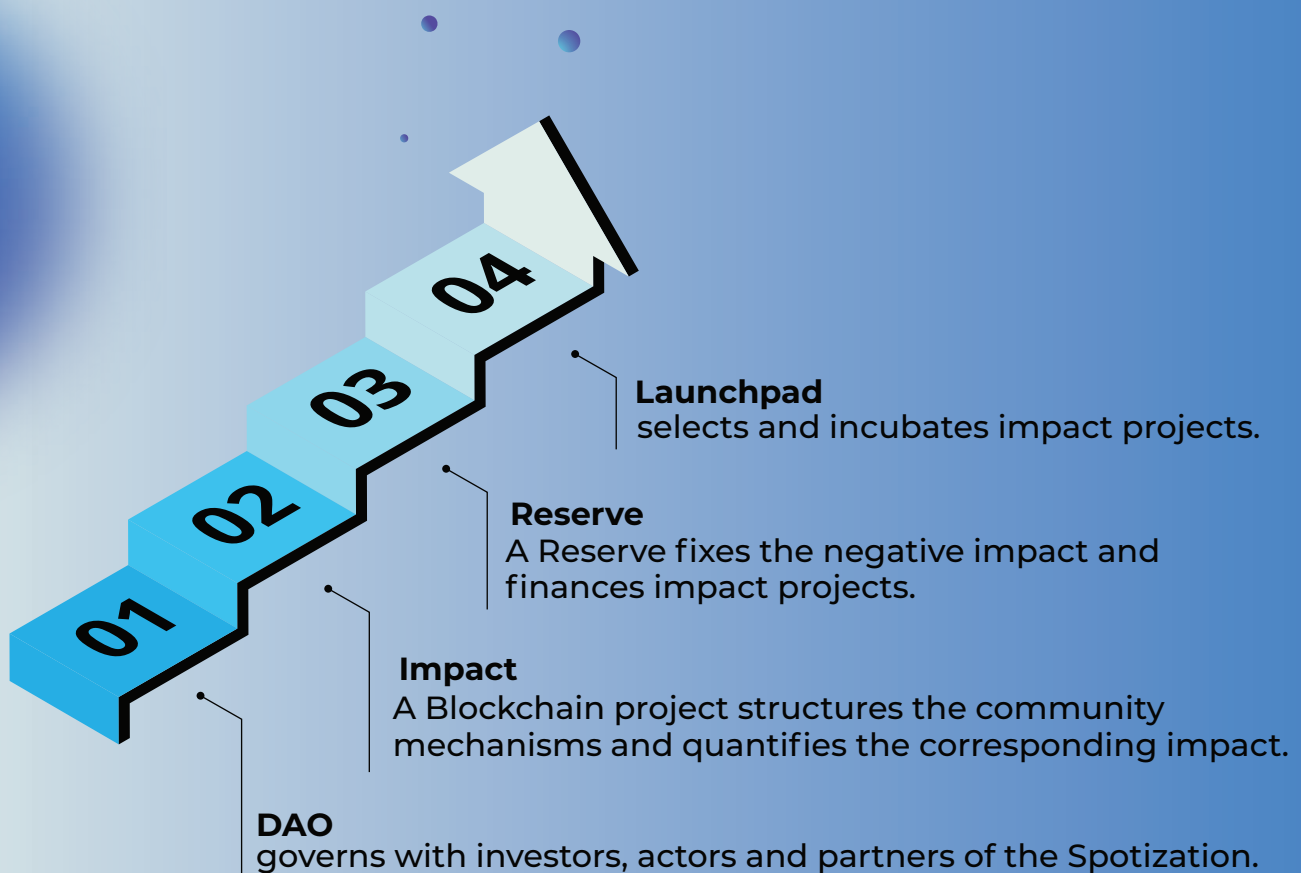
04

03

02

01

Launchpad
selects and incubates impact projects.

Reserve
A Reserve fixes the negative impact and finances impact projects.

Impact
A Blockchain project structures the community mechanisms and quantifies the corresponding impact.

DAO
governs with investors, actors and partners of the Spotization.